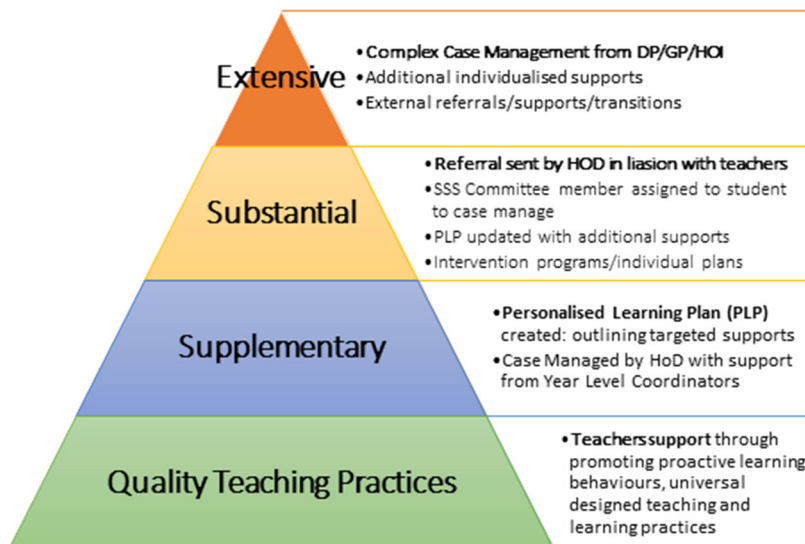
Extensive

• Complex Case Management from DP/GP/HOI
• Additional individualised supports
• External referrals/supports/transitions

Substantial

• Referral sent by HOD in liasion with teachers
• SSS Committee member assigned to student to case manage
• PLP updated with additional supports
• Intervention programs/individual plans

Supplementary

• Personalised Learning Plan (PLP) created: outlining targeted supports
• Case Managed by HoD with support from Year Level Coordinators

Quality Teaching Practices

• Teachers support through promoting proactive learning behaviours, universal designed teaching and learning practices